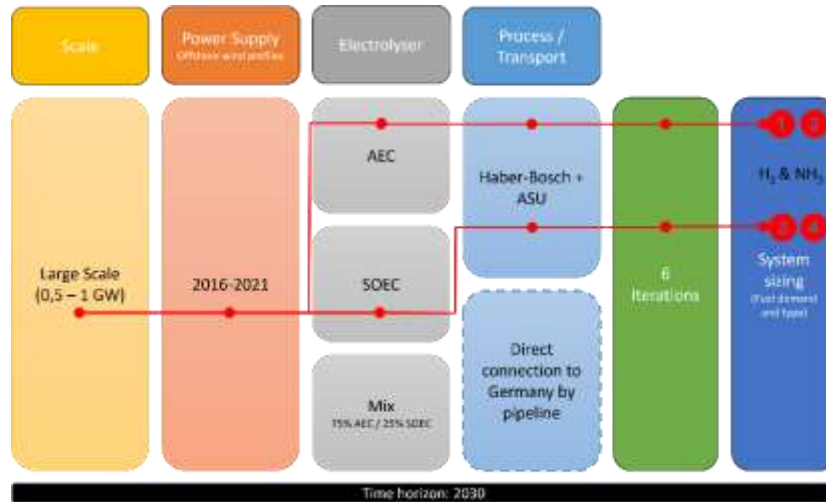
Scale

Power Supply
Offshore wind profiles

Electrolyser

Process / Transport

Large Scale (0,5 – 1 GW)

2016-2021

AEC

SOEC

Mix
75% AEC / 25% SOEC

Haber-Bosch + ASU

Direct connection to Germany by pipeline

6 Iterations

1 2

$H_2$ & $NH_3$

3 4

System sizing
(Fuel demand and type)

Time horizon: 2030